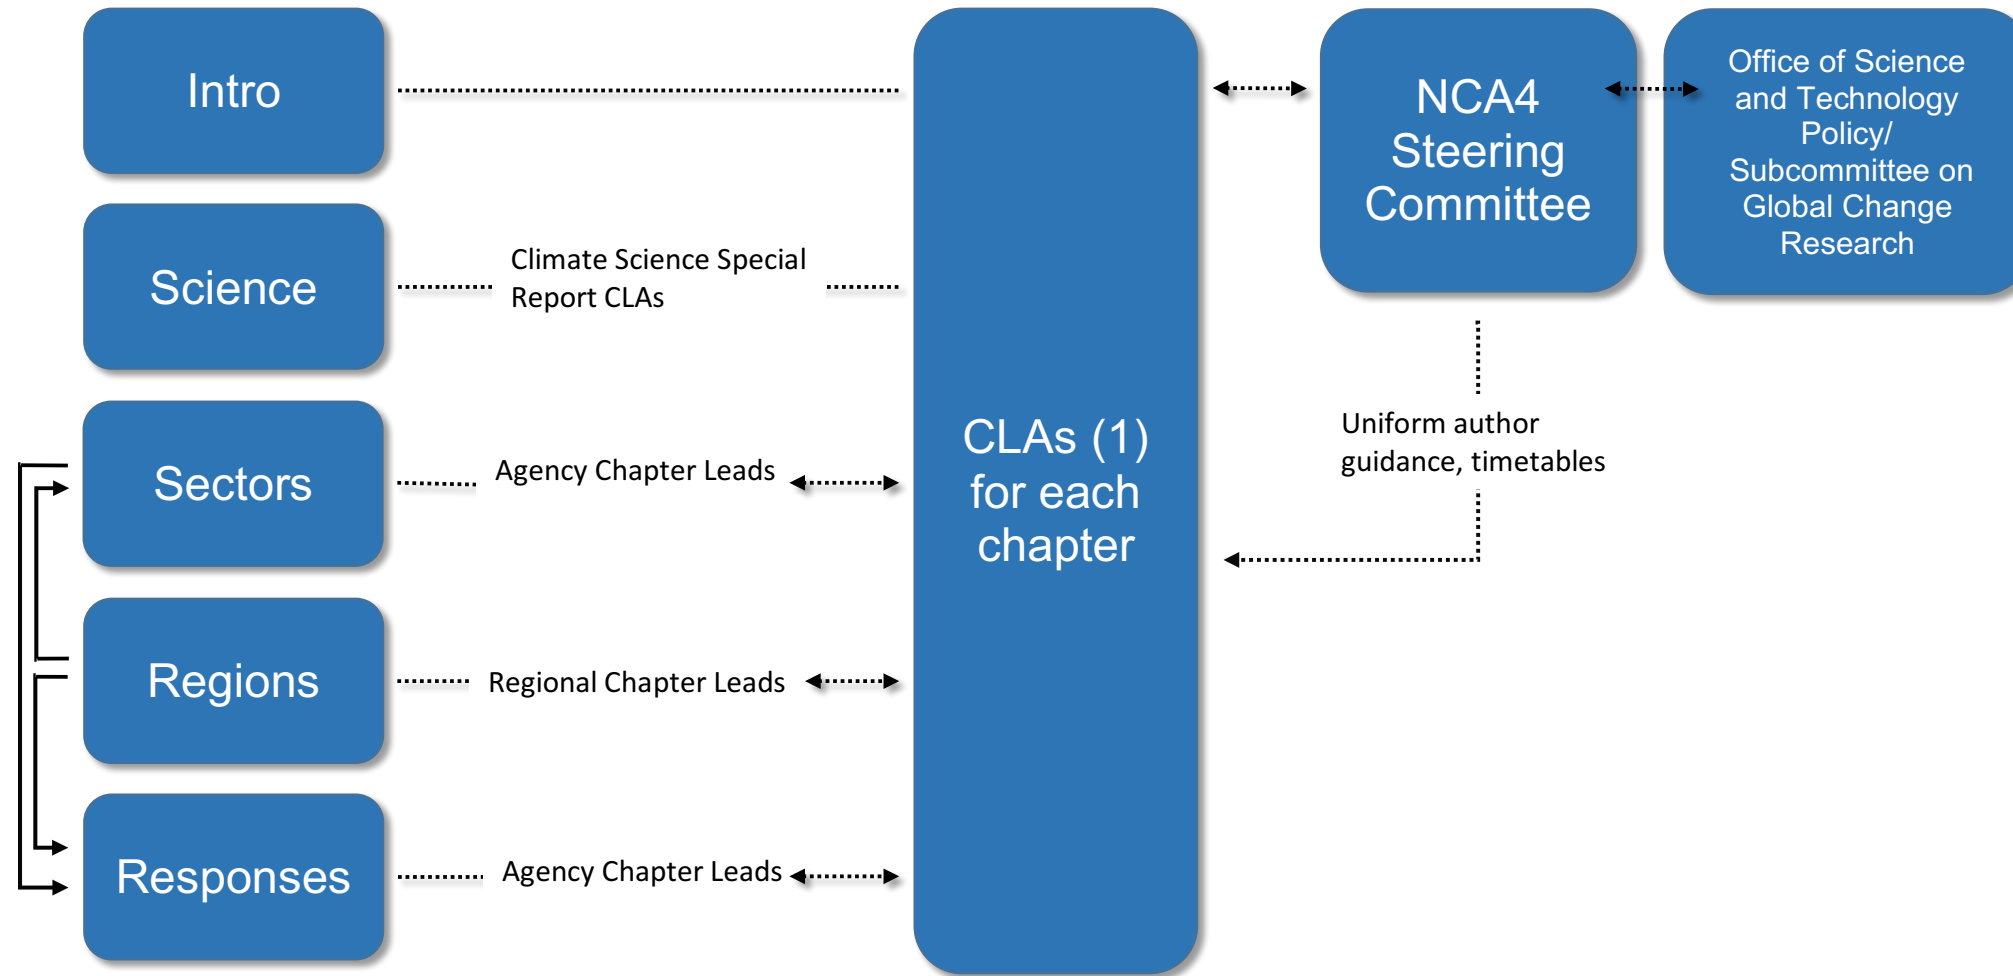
Intro

Science

Sectors

Regions

Responses

Climate Science Special Report CLAs

Agency Chapter Leads

Regional Chapter Leads

Agency Chapter Leads

CLAs (1) for each chapter

NCA4 Steering Committee

Office of Science and Technology Policy/ Subcommittee on Global Change Research

Uniform author guidance, timetables